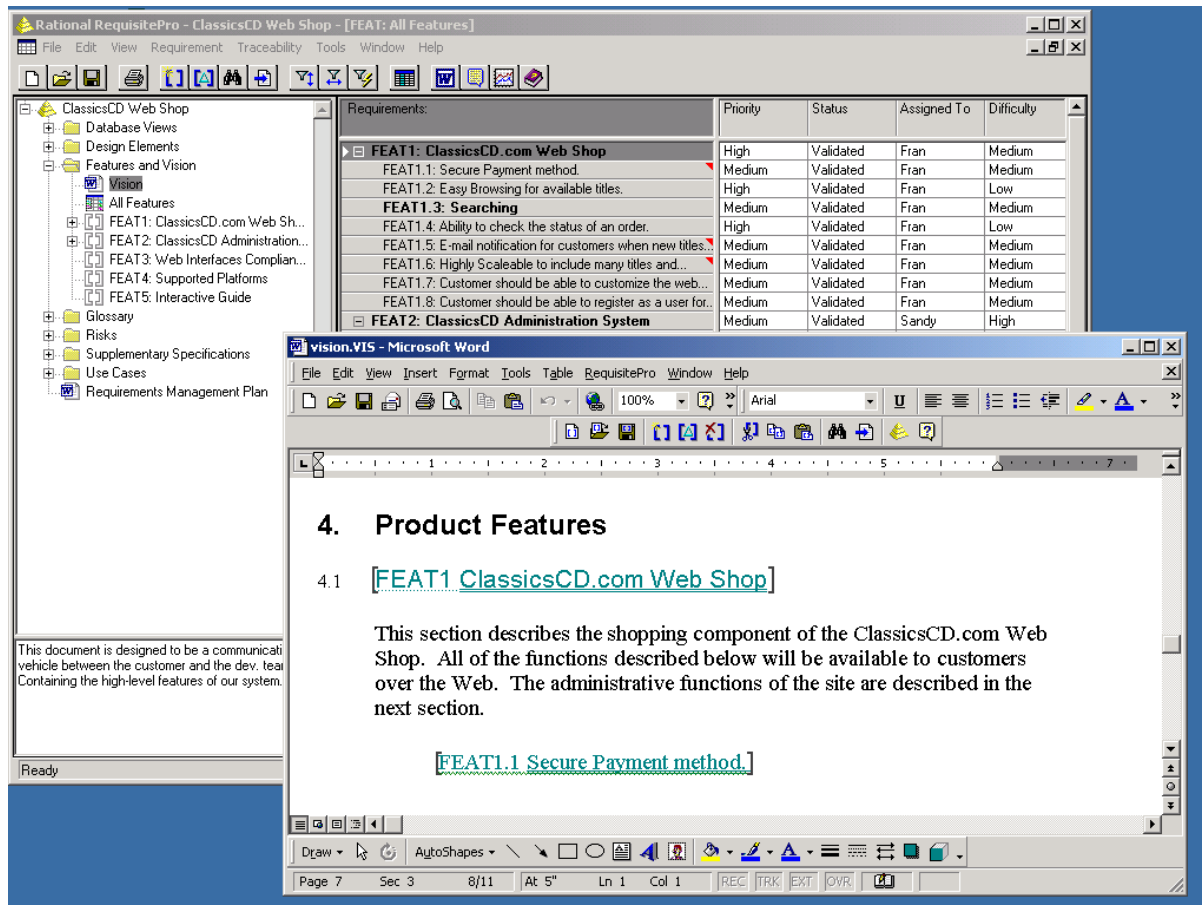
Rational RequisitePro - ClassicsCD Web Shop - [FEAT: All Features]

File Edit View Requirement Traceability Tools Window Help

ClassicsCD Web Shop
Database Views
Design Elements
Features and Vision
Vision
All Features
FEAT1: ClassicsCD.com Web Sh...
FEAT2: ClassicsCD Administration...
FEAT3: Web Interfaces Complian...
FEAT4: Supported Platforms
FEAT5: Interactive Guide
Glossary
Risks
Supplementary Specifications
Use Cases
Requirements Management Plan

This document is designed to be a communicati vehicle between the customer and the dev. tear Containing the high-level features of our system.

Ready

| Requirements: | Priority | Status | Assigned To | Difficulty |
|---|---|---|---|---|
| FEAT1: ClassicsCD.com Web Shop | High | Validated | Fran | Medium |
| FEAT1.1: Secure Payment method. | Medium | Validated | Fran | Medium |
| FEAT1.2: Easy Browsing for available titles. | High | Validated | Fran | Low |
| FEAT1.3: Searching | Medium | Validated | Fran | Medium |
| FEAT1.4: Ability to check the status of an order. | High | Validated | Fran | Low |
| FEAT1.5: E-mail notification for customers when new titles... | Medium | Validated | Fran | Medium |
| FEAT1.6: Highly Scaleable to include many titles and... | Medium | Validated | Fran | Medium |
| FEAT1.7: Customer should be able to customize the web... | Medium | Validated | Fran | Medium |
| FEAT1.8: Customer should be able to register as a user for... | Medium | Validated | Fran | Medium |
| FEAT2: ClassicsCD Administration System | Medium | Validated | Sandy | High |

vision.VIS - Microsoft Word

File Edit View Insert Format Tools Table RequisitePro Window Help

100% Arial

4. Product Features

4.1 [FEAT1 ClassicsCD.com Web Shop]

This section describes the shopping component of the ClassicsCD.com Web Shop. All of the functions described below will be available to customers over the Web. The administrative functions of the site are described in the next section.

[FEAT1.1 Secure Payment method.]

Draw AutoShapes

Page 7 Sec 3 8/11 At 5" Ln 1 Col 1 REC TRK EXT OVR